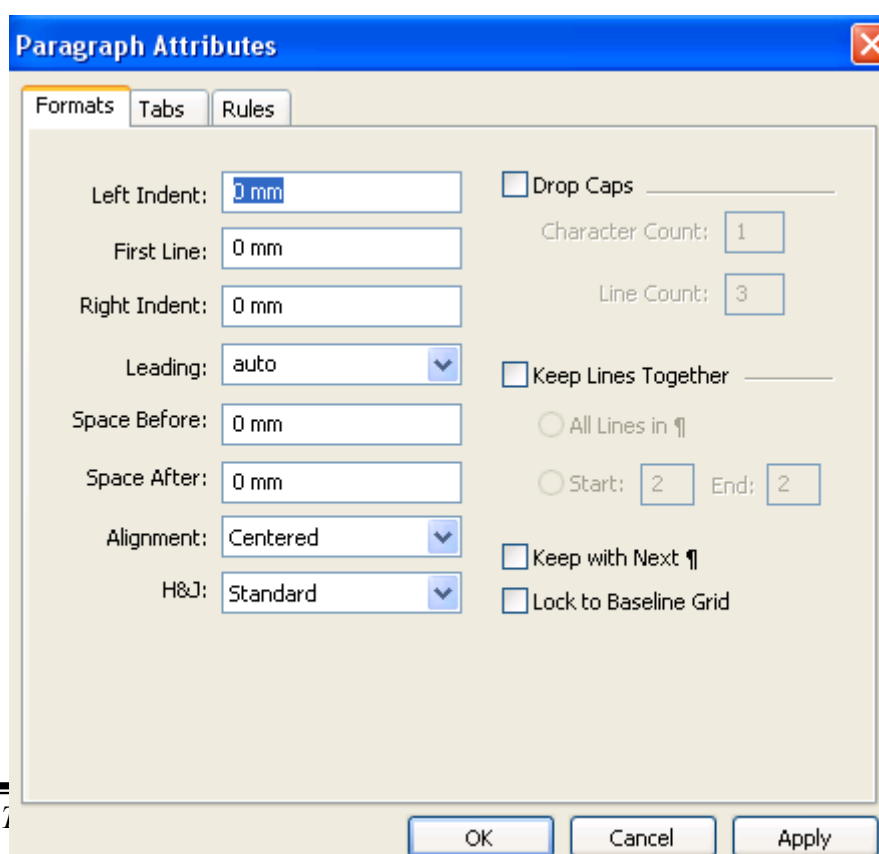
Paragraph Attributes

Formats
Tabs
Rules

Left Indent: 0 mm
First Line: 0 mm
Right Indent: 0 mm
Leading: auto
Space Before: 0 mm
Space After: 0 mm
Alignment: Centered
H&J: Standard

Drop Caps
Character Count: 1
Line Count: 3

Keep Lines Together
All Lines in ¶
Start: 2 End: 2

Keep with Next ¶
Lock to Baseline Grid

OK
Cancel
Apply